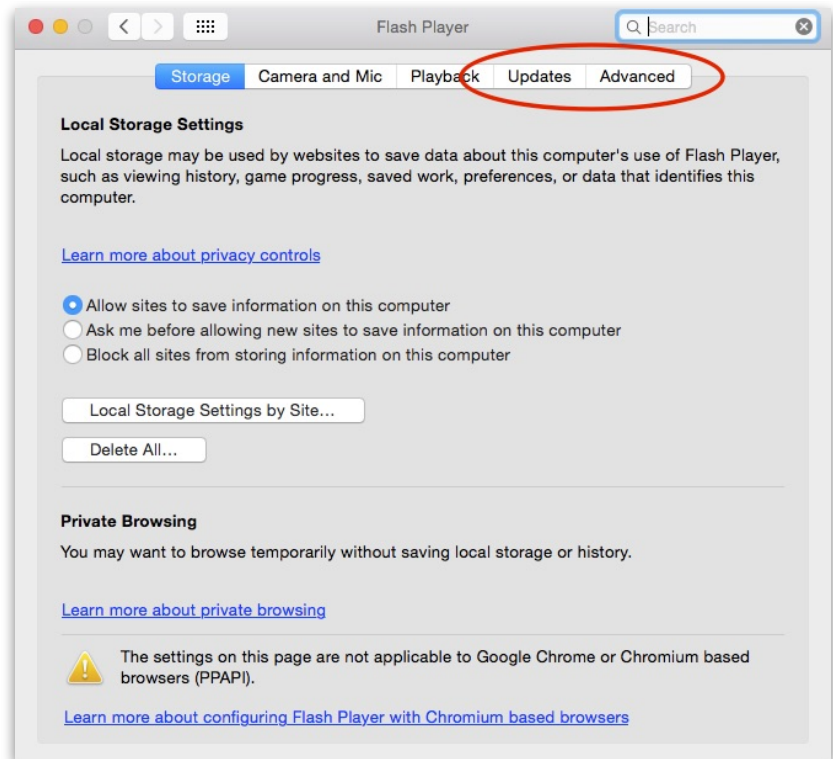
Flash Player

Search

Storage | Camera and Mic | Playback | Updates | Advanced

Local Storage Settings

Local storage may be used by websites to save data about this computer's use of Flash Player, such as viewing history, game progress, saved work, preferences, or data that identifies this computer.

Learn more about privacy controls

Allow sites to save information on this computer
Ask me before allowing new sites to save information on this computer
Block all sites from storing information on this computer

Local Storage Settings by Site...

Delete All...

Private Browsing

You may want to browse temporarily without saving local storage or history.

Learn more about private browsing

The settings on this page are not applicable to Google Chrome or Chromium based browsers (PPAPI).

Learn more about configuring Flash Player with Chromium based browsers